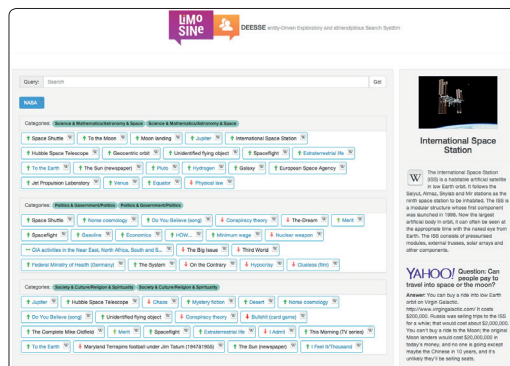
LiMO SINE

DEESSE entity-Driven Exploratory and sErendipitous Search SystEm

Query: Search Go!

NASA

Categories: Science & Mathematics/Astronomy & Space Science & Mathematics/Astronomy & Space

Space Shuttle | To the Moon | Moon landing | Jupiter | International Space Station
Hubble Space Telescope | Geocentric orbit | Unidentified flying object | Spaceflight | Extraterrestrial life
To the Earth | The Sun (newspaper) | Pluto | Hydrogen | Galaxy | European Space Agency
Jet Propulsion Laboratory | Venus | Equator | Physical law

Categories: Politics & Government/Politics Politics & Government/Politics

Space Shuttle | Norse cosmology | Do You Believe (song) | Conspiracy theory | The Dream | Merit
Spaceflight | Gasoline | Economics | HOW... | Minimum wage | Nuclear weapon
CIA activities in the Near East, North Africa, South and S... | The Big Issue | Third World
Federal Ministry of Health (Germany) | The System | On the Contrary | Hypocrisy | Clueless (film)

Categories: Society & Culture/Religion & Spirituality Society & Culture/Religion & Spirituality

Jupiter | Hubble Space Telescope | Chaos | Mystery fiction | Desert | Norse cosmology
Do You Believe (song) | Unidentified flying object | Conspiracy theory | Bullshit (card game)
The Complete Mike Oldfield | Merit | Spaceflight | Extraterrestrial life | I Admit | This Morning (TV series)
To the Earth | Maryland Terrapins football under Jim Tatum (1947â1955) | The Sun (newspaper) | I Feel It/Thousand

International Space Station

The International Space Station (ISS) is a habitable artificial satellite in low Earth orbit. It follows the Salyut, Almaz, Skylab and Mir stations as the ninth space station to be inhabited. The ISS is a modular structure whose first component was launched in 1998. Now the largest artificial body in orbit, it can often be seen at the appropriate time with the naked eye from Earth. The ISS consists of pressurised modules, external trusses, solar arrays and other components.

YAHOO! Question: Can people pay to travel into space or the moon?

Answer: You can buy a ride into low Earth orbit on Virgin Galactic. http://www.virgingalactic.com/ It costs $200,000. Russia was selling trips to the ISS for a while; that would cost about $2,000,000. You can't buy a ride to the Moon; the original Moon landers would cost $20,000,000 in today's money, and no one is going except maybe the Chinese in 10 years, and it's unlikely they'll be selling seats.